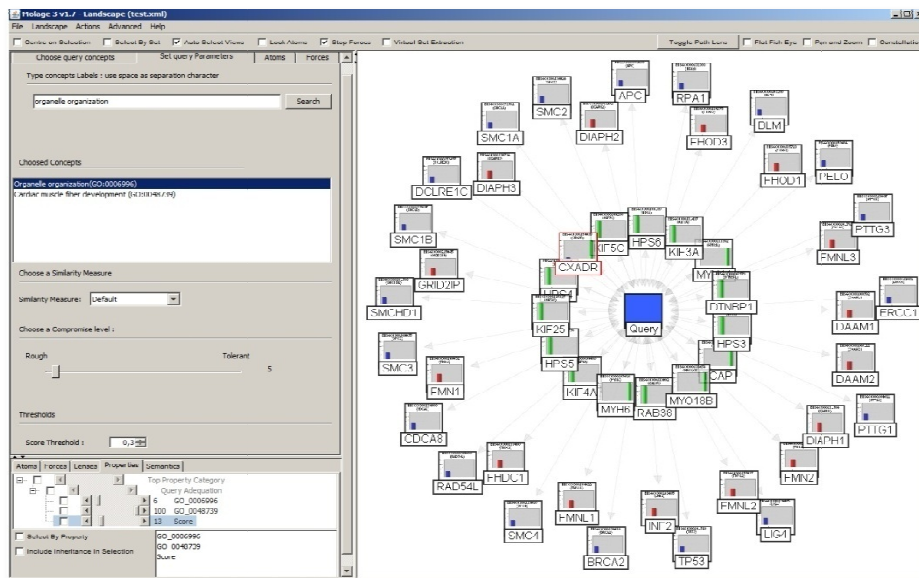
Mologe 3 v1.7 Landscape (test.xml)
File Landscape Actions Advanced Help
Center on Selection Select By Set Auto Select Views Lock Atoms Stop Forces Virtual Set Extraction
Toggle Path Lens Flat Fish Eye Pan and Zoom Constellation

Choose query concepts | Set query Parameters | Atoms | Forces

Type concepts Labels : use space as separation character

organelle organization

Search

Choosed Concepts

Organelle organization(GO:0006996)
Cardiac muscle fiber development (GO:0048739)

Choose a Similarity Measure

Similarity Measure: Default

Choose a Compromise level :

Rough

Tolerant

5

Thresholds

Score Threshold : 0,3

Atoms | Forces | Lenses | Properties | Semantics

Top Property Category
Query Adequation
6 GO_0006996
100 GO_0048739
13 Score

Select By Property
Include Inheritance in Selection

GO_0006996
GO 0048739
Score

APC
RPA1
SMC2
DIAPH2
DLM
SMC1A
FHOD3
FHOD1
PELO
DCLRE1C
DIAPH3
PTTG3
HPS6
KIF5C
KIF3A
FMNL3
SMC1B
CXADR
MY
GRID2IP
DTNBP1
ERCC1
DAAM1
SMCHD1
KIF25
Query
HPS3
SMC3
HPS5
CAP
DAAM2
FMN1
KIF4A
MYO18B
RAB38
MYH6
PTTG1
CDCA8
DIAPH1
FHDC1
RAD54L
FMN2
FMNL2
FMNL1
SMC4
INF2
LIG4
BRCA2
TP53